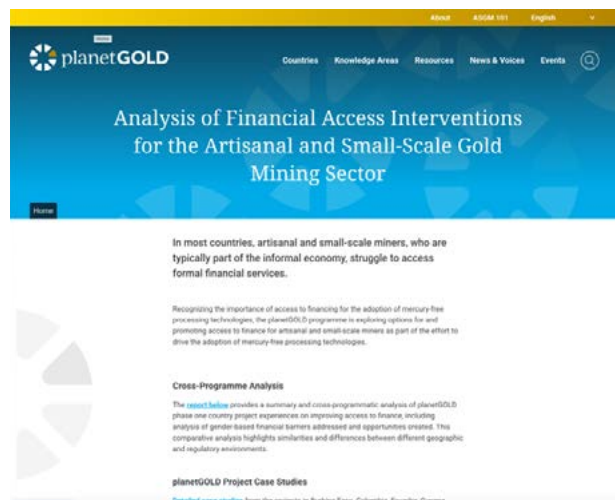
About ASGM 101 English

Home

planetGOLD

Countries Knowledge Areas Resources News & Voices Events

Analysis of Financial Access Interventions for the Artisanal and Small-Scale Gold Mining Sector

Home

In most countries, artisanal and small-scale miners, who are typically part of the informal economy, struggle to access formal financial services.

Recognizing the importance of access to financing for the adoption of mercury-free processing technologies, the planetGOLD programme is exploring options for and promoting access to finance for artisanal and small-scale miners as part of the effort to drive the adoption of mercury-free processing technologies.

Cross-Programme Analysis

The report below provides a summary and cross-programmatic analysis of planetGOLD phase one country project experiences on improving access to finance, including analysis of gender-based financial barriers addressed and opportunities created. This comparative analysis highlights similarities and differences between different geographic and regulatory environments.

planetGOLD Project Case Studies

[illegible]